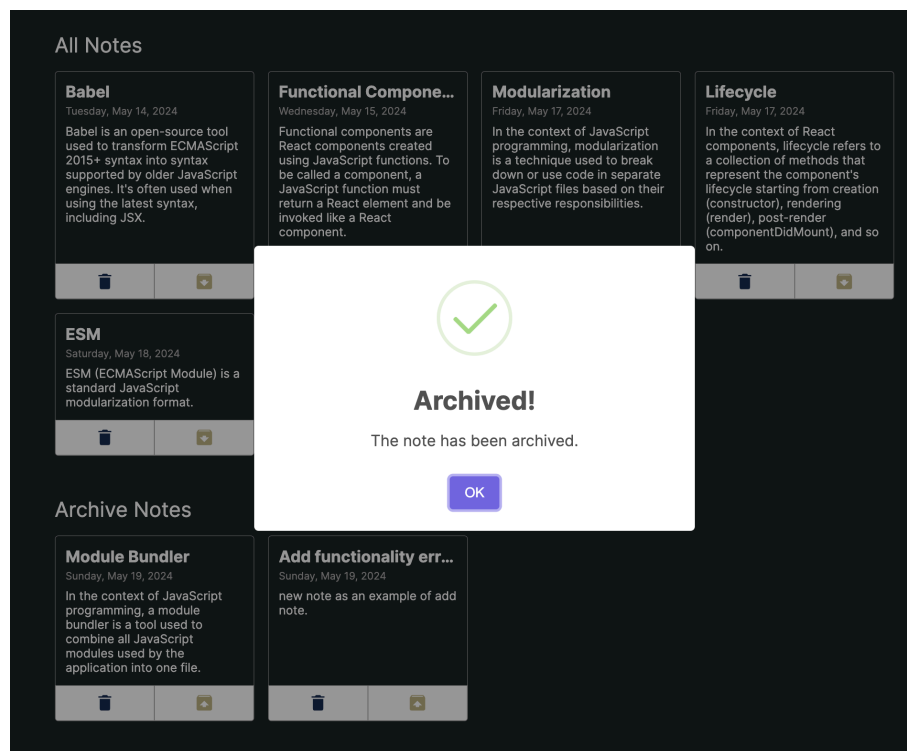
All Notes

Babel
Tuesday, May 14, 2024
Babel is an open-source tool used to transform ECMAScript 2015+ syntax into syntax supported by older JavaScript engines. It's often used when using the latest syntax, including JSX.

Functional Compone...
Wednesday, May 15, 2024
Functional components are React components created using JavaScript functions. To be called a component, a JavaScript function must return a React element and be invoked like a React component.

Modularization
Friday, May 17, 2024
In the context of JavaScript programming, modularization is a technique used to break down or use code in separate JavaScript files based on their respective responsibilities.

Lifecycle
Friday, May 17, 2024
In the context of React components, lifecycle refers to a collection of methods that represent the component's lifecycle starting from creation (constructor), rendering (render), post-render (componentDidMount), and so on.

ESM
Saturday, May 18, 2024
ESM (ECMAScript Module) is a standard JavaScript modularization format.

Archived!
The note has been archived.
OK

Archive Notes

Module Bundler
Sunday, May 19, 2024
In the context of JavaScript programming, a module bundler is a tool used to combine all JavaScript modules used by the application into one file.

Add functionality err...
Sunday, May 19, 2024
new note as an example of add note.